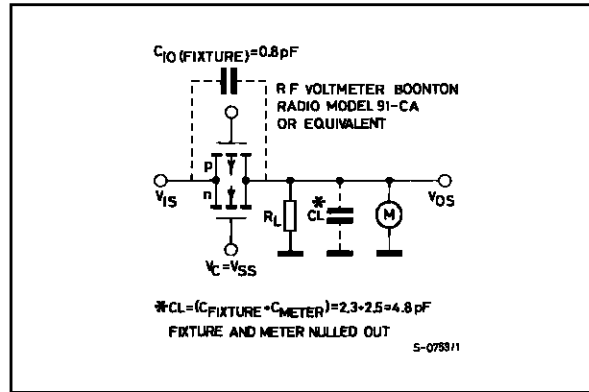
$C_{IO}$ (FIXTURE) = 0.8 pF

R F VOLTMETER BOONTON RADIO MODEL 91-CA OR EQUIVALENT

p

n

$V_{IS}$

$R_L$

$C_L^*$

M

$V_{OS}$

$V_C = V_{SS}$

$*C_L = (C_{FIXTURE} + C_{METER}) = 2.3 + 2.5 = 4.8$ pF
FIXTURE AND METER NULLED OUT

S-0753/1